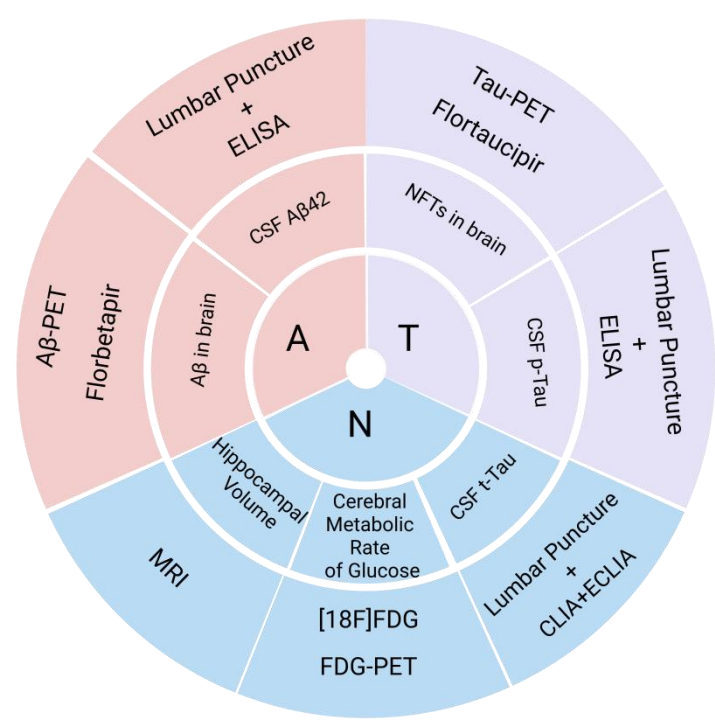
Lumbar Puncture
+
ELISA

Tau-PET
Flortaucipir

CSF Aβ42

NFTs in brain

Aβ-PET
Florbetapir

Aβ in brain

A

T

CSF p-Tau

Lumbar Puncture
+
ELISA

N

Hippocampal Volume

Cerebral Metabolic Rate of Glucose

CSF t-Tau

MRI

[18F]FDG

FDG-PET

Lumbar Puncture
+
CLIA+ECLIA